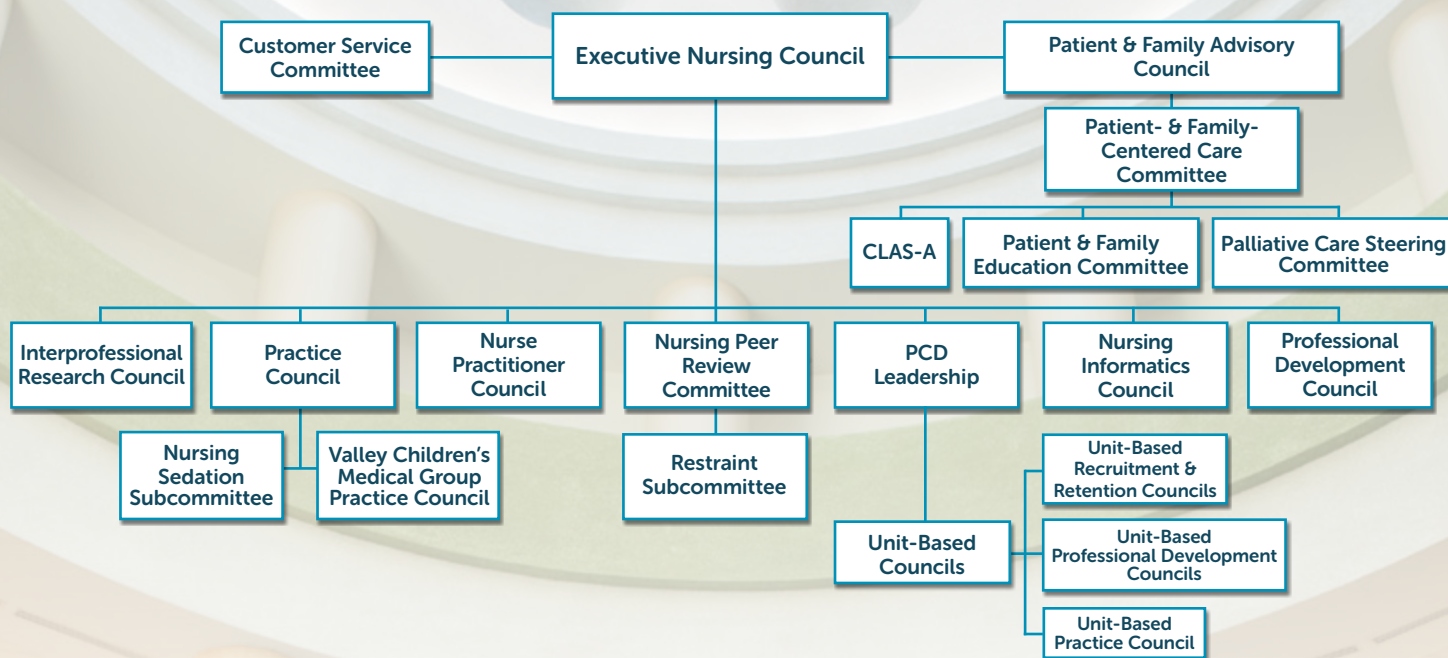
Customer Service Committee

Executive Nursing Council

Patient & Family Advisory Council

Patient- & Family-Centered Care Committee

CLAS-A

Patient & Family Education Committee

Palliative Care Steering Committee

Interprofessional Research Council

Practice Council

Nurse Practitioner Council

Nursing Peer Review Committee

PCD Leadership

Nursing Informatics Council

Professional Development Council

Nursing Sedation Subcommittee

Valley Children's Medical Group Practice Council

Restraint Subcommittee

Unit-Based Councils

Unit-Based Recruitment & Retention Councils

Unit-Based Professional Development Councils

Unit-Based Practice Council